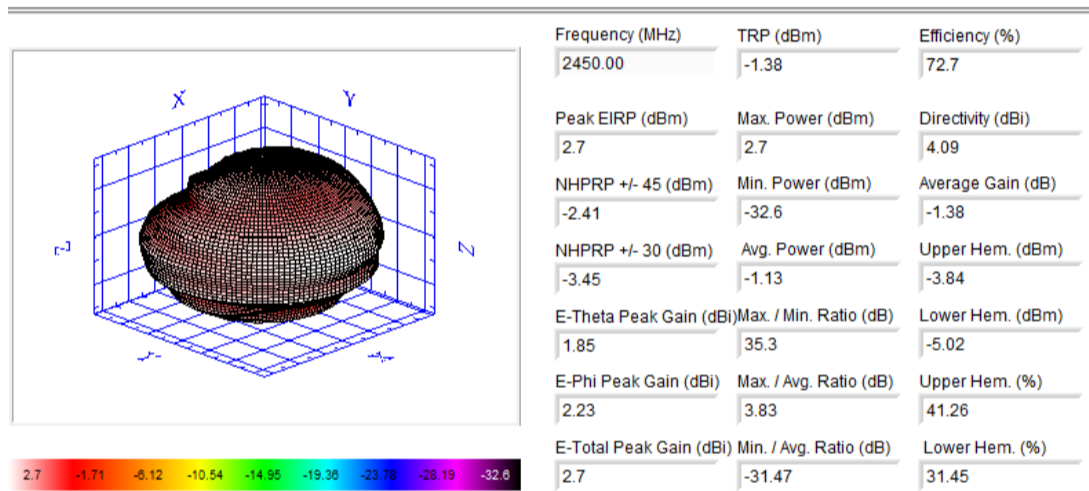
X Y
-Z Z
-Y -X

2.7 -1.71 -6.12 -10.54 -14.95 -19.36 -23.78 -28.19 -32.6

Frequency (MHz)
2450.00

TRP (dBm)
-1.38

Efficiency (%)
72.7

Peak EIRP (dBm)
2.7

Max. Power (dBm)
2.7

Directivity (dBi)
4.09

NHPRP +/- 45 (dBm)
-2.41

Min. Power (dBm)
-32.6

Average Gain (dB)
-1.38

NHPRP +/- 30 (dBm)
-3.45

Avg. Power (dBm)
-1.13

Upper Hem. (dBm)
-3.84

E-Theta Peak Gain (dBi)
1.85

Max. / Min. Ratio (dB)
35.3

Lower Hem. (dBm)
-5.02

E-Phi Peak Gain (dBi)
2.23

Max. / Avg. Ratio (dB)
3.83

Upper Hem. (%)
41.26

E-Total Peak Gain (dBi)
2.7

Min. / Avg. Ratio (dB)
-31.47

Lower Hem. (%)
31.45